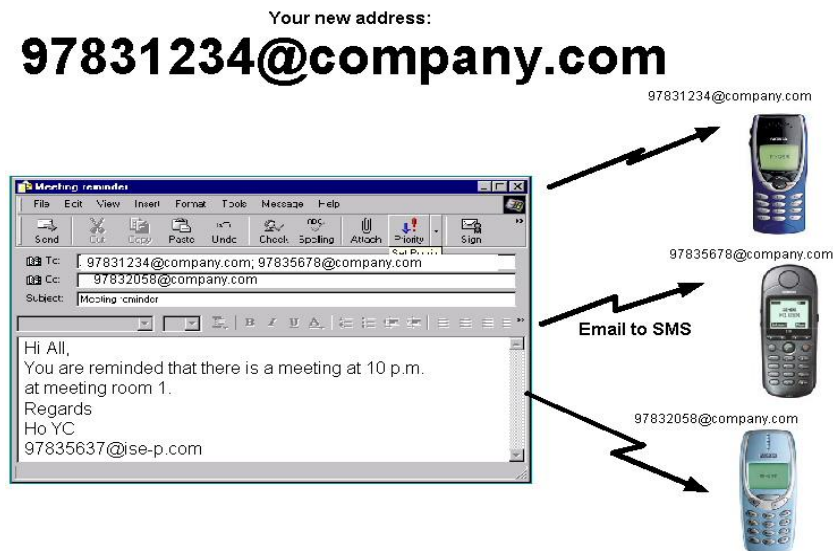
Your new address:

97831234@company.com

97831234@company.com

Meeting reminder

File Edit View Insert Format Tools Message Help

Send Cut Copy Paste Undo Check Spelling Attach Priority Sign

Set Priority

To: 97831234@company.com; 97835678@company.com

Cc: 97832058@company.com

Subject: Meeting reminder

B I U A

Hi All,
You are reminded that there is a meeting at 10 p.m. at meeting room 1.
Regards
Ho YC
97835637@ise-p.com

97835678@company.com

Email to SMS

97832058@company.com